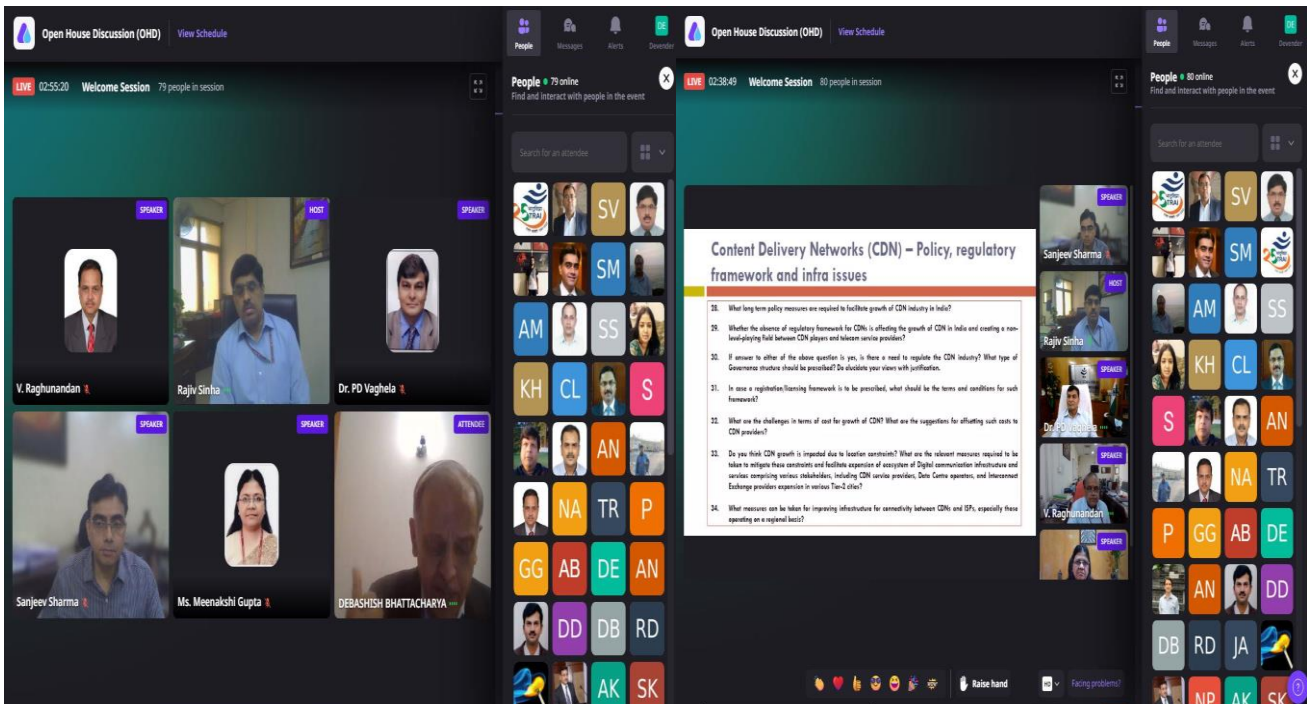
Open House Discussion (OHD) View Schedule

People Messages Alerts Devender

LIVE 02:55:20 Welcome Session 79 people in session

SPEAKER
V. Raghunandan

HOST
Rajiv Sinha

SPEAKER
Dr. PD Vaghela

SPEAKER
Sanjeev Sharma

SPEAKER
Ms. Meenakshi Gupta

ATTENDEE
DEBASHISH BHATTACHARYA

People • 79 online
Find and interact with people in the event

Search for an attendee

SV SM AM SS KH CL S AN NA TR P GG AB DE AN DD DB RD AK SK

Open House Discussion (OHD) View Schedule

People Messages Alerts Devender

LIVE 02:38:49 Welcome Session 80 people in session

Content Delivery Networks (CDN) – Policy, regulatory framework and infra issues

28. What long term policy measures are required to facilitate growth of CDN industry in India?

29. Whether the absence of regulatory framework for CDNs is affecting the growth of CDN in India and creating a non-level-playing field between CDN players and telecom service providers?

30. If answer to either of the above question is yes, is there a need to regulate the CDN industry? What type of Governance structure should be prescribed? Do elucidate your views with justification.

31. In case a registration/licensing framework is to be prescribed, what should be the terms and conditions for such framework?

32. What are the challenges in terms of cost for growth of CDN? What are the suggestions for offsetting such costs to CDN providers?

33. Do you think CDN growth is impacted due to location constraints? What are the relevant measures required to be taken to mitigate these constraints and facilitate expansion of ecosystem of Digital communication infrastructure and services comprising various stakeholders, including CDN service providers, Data Centre operators, and Interconnect Exchange providers expansion in various Tier-2 cities?

34. What measures can be taken for improving infrastructure for connectivity between CDNs and ISPs, especially those operating on a regional basis?

SPEAKER
Sanjeev Sharma

HOST
Rajiv Sinha

SPEAKER
Dr. PD Vaghela

SPEAKER
V. Raghunandan

SPEAKER

Raise hand
Facing problems?

People • 80 online
Find and interact with people in the event

Search for an attendee

SV SM AM SS KH CL S AN NA TR P GG AB DE AN DD DB RD JA NP AK SK